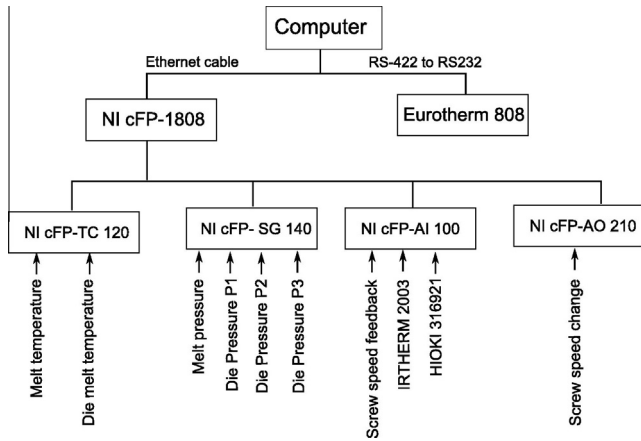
Computer

Ethernet cable

RS-422 to RS232

NI cFP-1808

Eurotherm 808

NI cFP-TC 120

NI cFP- SG 140

NI cFP-AI 100

NI cFP-AO 210

Melt temperature

Die melt temperature

Melt pressure

Die Pressure P1

Die Pressure P2

Die Pressure P3

Screw speed feedback

IRTHERM 2003

HIOKI 316921

Screw speed change